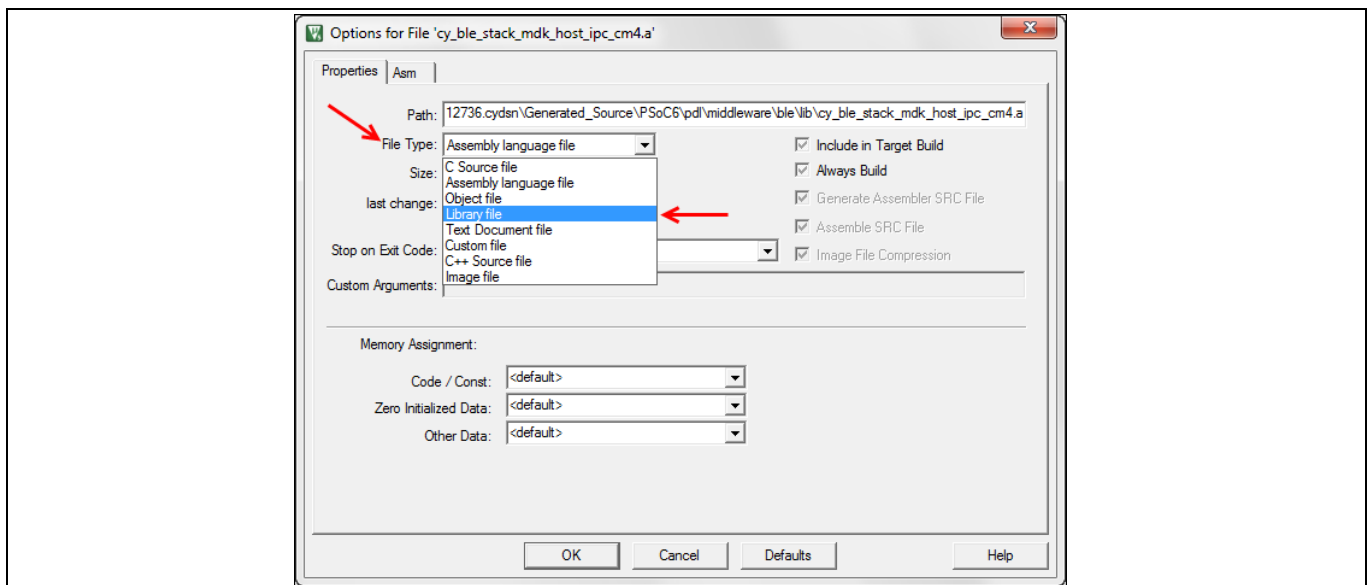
Options for File 'cy_ble_stack_mdk_host_ipc_cm4.a'

Properties | Asm

Path: 12736.cydsn\Generated_Source\PSoC6\pdl\middleware\ble\lib\cy_ble_stack_mdk_host_ipc_cm4.a

File Type: Assembly language file

Size:

last change:

C Source file
Assembly language file
Object file
Library file
Text Document file
Custom file
C++ Source file
Image file

Stop on Exit Code:

Custom Arguments:

Include in Target Build
Always Build
Generate Assembler SRC File
Assemble SRC File
Image File Compression

Memory Assignment:

Code / Const: <default>
Zero Initialized Data: <default>
Other Data: <default>

OK | Cancel | Defaults | Help